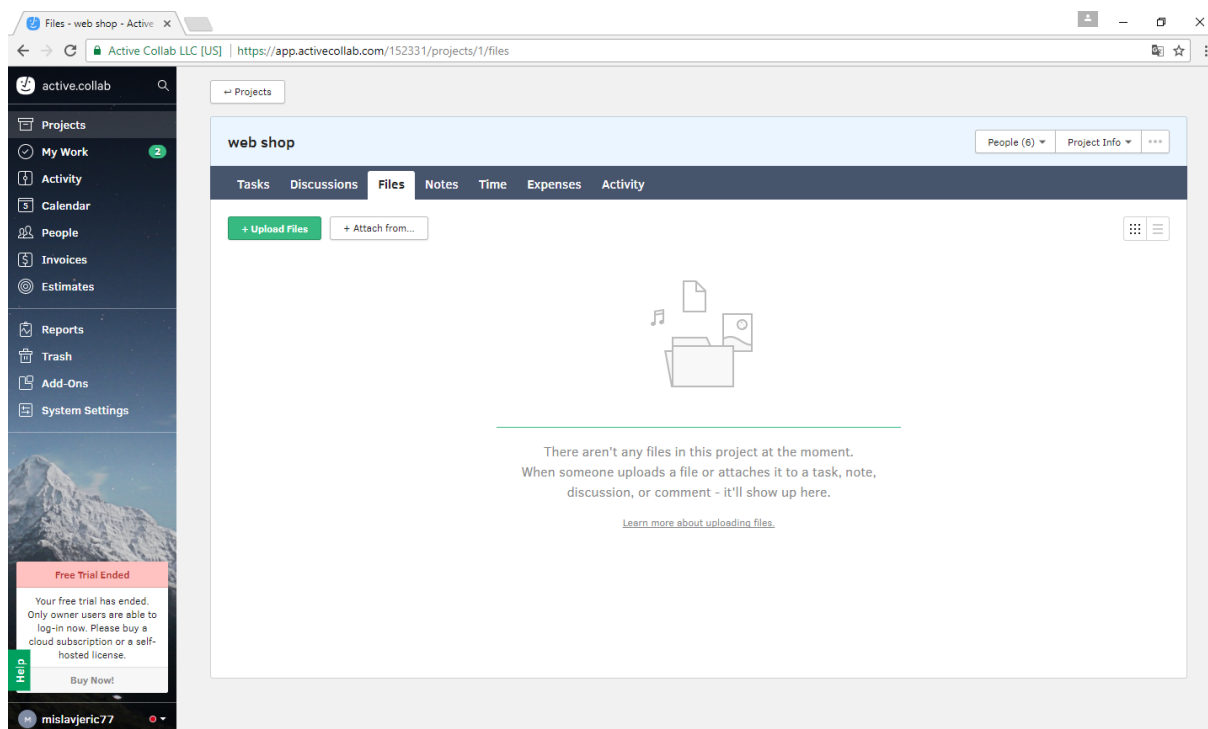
Files - web shop - Active ×

Active Collab LLC [US] | https://app.activecollab.com/152331/projects/1/files

active.collab

Projects
My Work 2
Activity
Calendar
People
Invoices
Estimates

Reports
Trash
Add-Ons
System Settings

Free Trial Ended

Your free trial has ended. Only owner users are able to log-in now. Please buy a cloud subscription or a self-hosted license.

Buy Now!

Help

mislavjeric77

↩ Projects

web shop

People (6) ▾ Project Info ▾ ···

Tasks Discussions Files Notes Time Expenses Activity

+ Upload Files + Attach from...

There aren't any files in this project at the moment. When someone uploads a file or attaches it to a task, note, discussion, or comment - it'll show up here.

Learn more about uploading files.